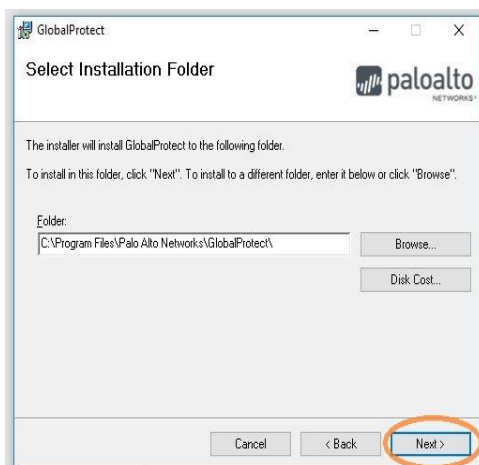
GlobalProtect

Select Installation Folder

paloalto NETWORKS

The installer will install GlobalProtect to the following folder.

To install in this folder, click "Next". To install to a different folder, enter it below or click "Browse".

Folder:

C:\Program Files\Palo Alto Networks\GlobalProtect\

Browse...

Disk Cost...

Cancel

< Back

Next >